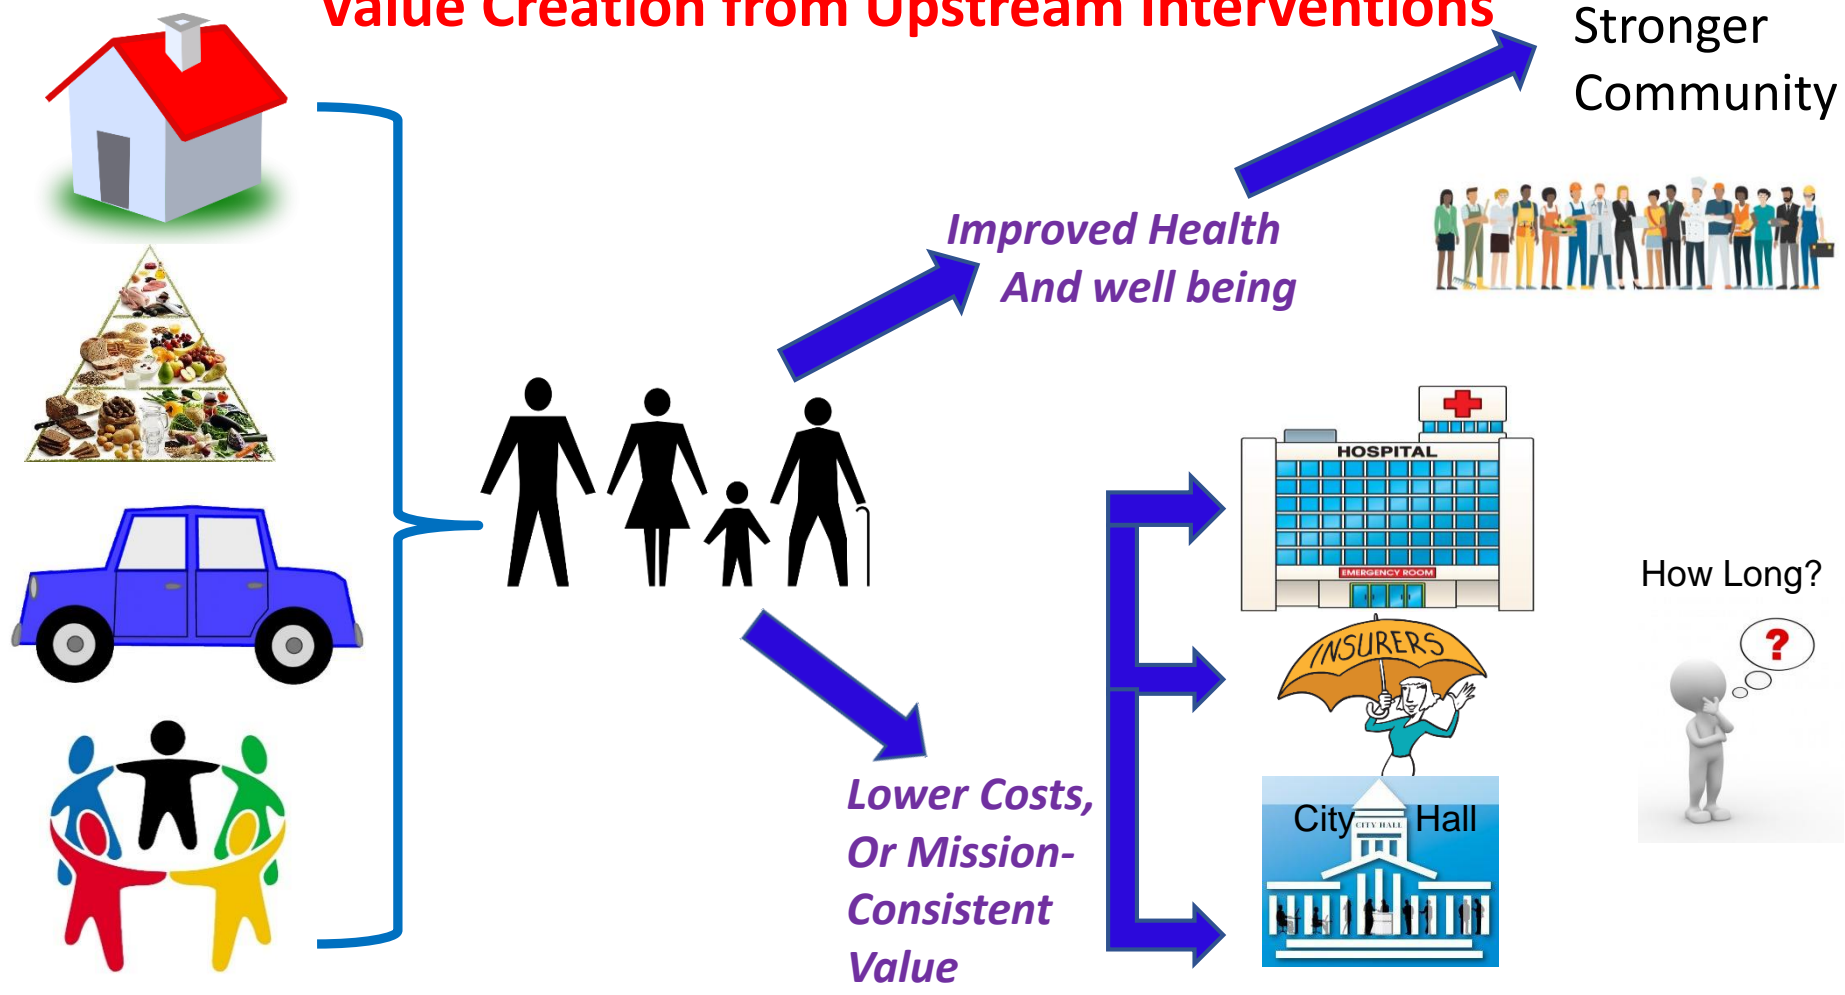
Value Creation from Upstream Interventions

Stronger Community

Improved Health And well being

HOSPITAL

EMERGENCY ROOM

INSURERS

City Hall

CITY HALL

How Long?

?

Lower Costs, Or Mission-Consistent Value